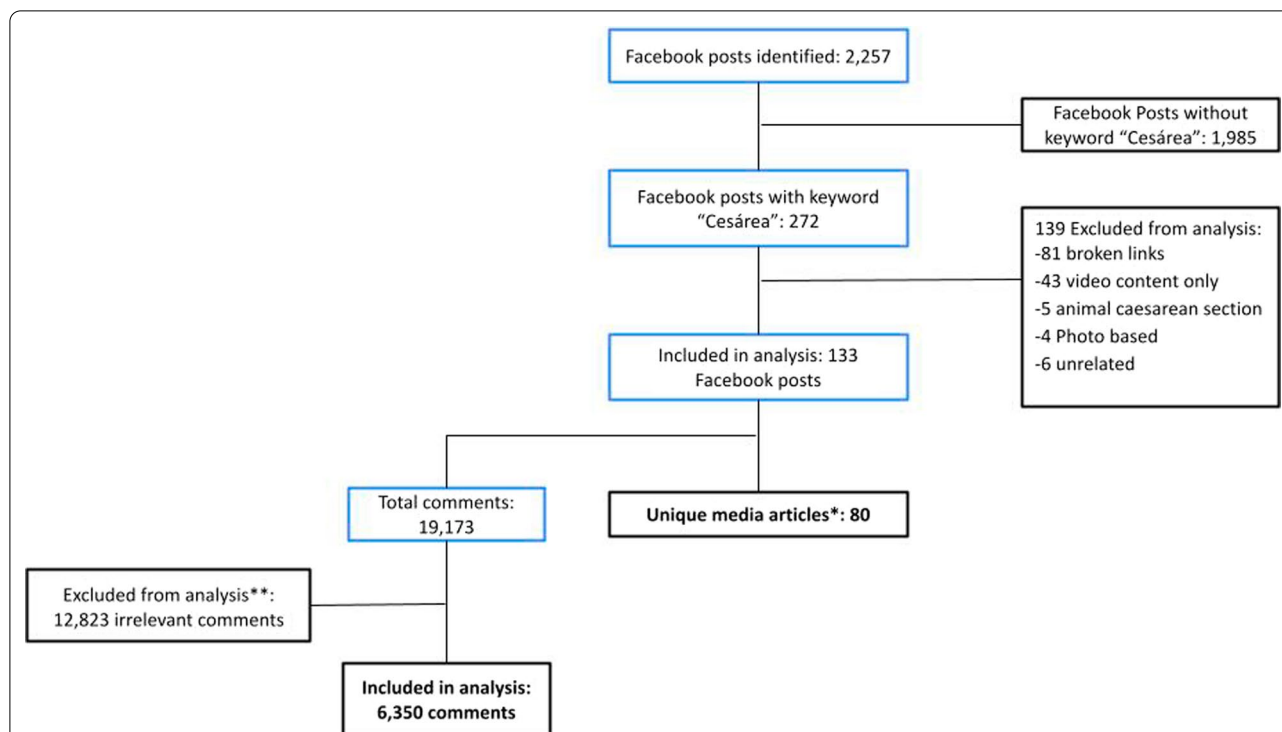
Facebook posts identified: 2,257

Facebook Posts without keyword "Cesárea": 1,985

Facebook posts with keyword "Cesárea": 272

139 Excluded from analysis:
-81 broken links
-43 video content only
-5 animal caesarean section
-4 Photo based
-6 unrelated

Included in analysis: 133 Facebook posts

Total comments: 19,173

**Unique media articles*: 80**

Excluded from analysis**: 12,823 irrelevant comments

**Included in analysis: 6,350 comments**